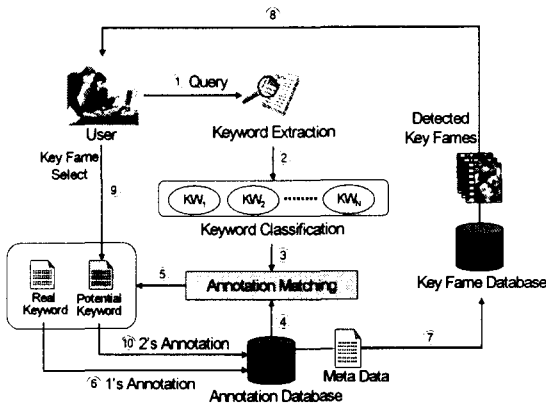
8

1 Query

User

Keyword Extraction

Detected Key Fames

Key Fame Select

9

2

$KW_1$ $KW_2$ $KW_n$

Keyword Classification

3

5

Annotation Matching

Key Fame Database

Real Keyword

Potential Keyword

4

10 2's Annotation

7

Meta Data

6 1's Annotation

Annotation Database